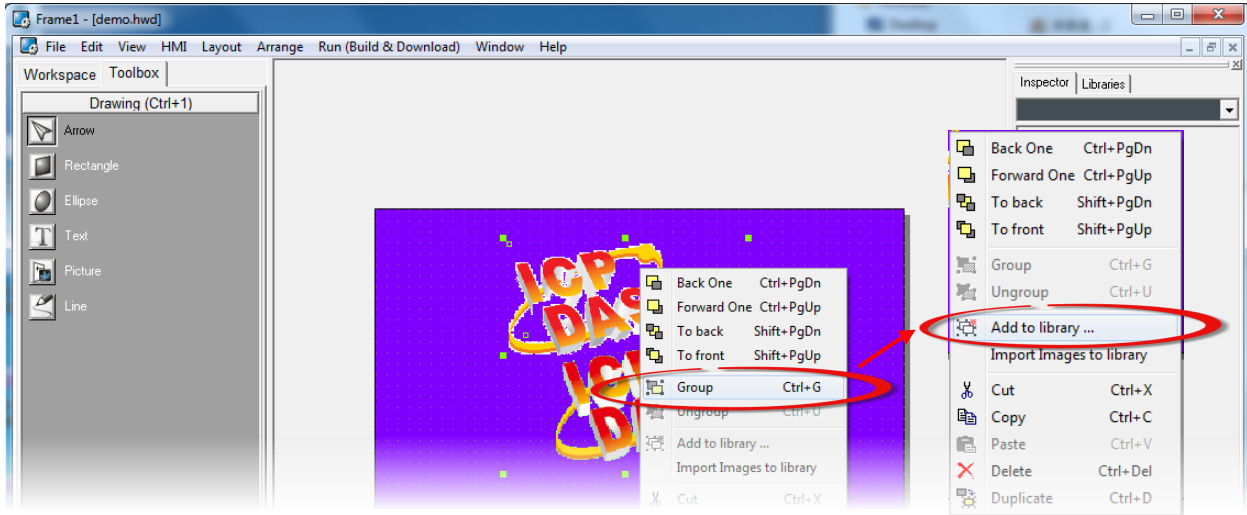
Frame1 - [demo.hwd]

File Edit View HMI Layout Arrange Run (Build & Download) Window Help

Workspace Toolbox

Drawing (Ctrl+1)

Arrow

Rectangle

Ellipse

Text

Picture

Line

Inspector Libraries

ICP DAS

Back One Ctrl+PgDn
Forward One Ctrl+PgUp
To back Shift+PgDn
To front Shift+PgUp
Group Ctrl+G
Ungroup Ctrl+U
Add to library ...
Import Images to library
Cut Ctrl+X

Back One Ctrl+PgDn
Forward One Ctrl+PgUp
To back Shift+PgDn
To front Shift+PgUp
Group Ctrl+G
Ungroup Ctrl+U
Add to library ...
Import Images to library
Cut Ctrl+X
Copy Ctrl+C
Paste Ctrl+V
Delete Ctrl+Del
Duplicate Ctrl+D